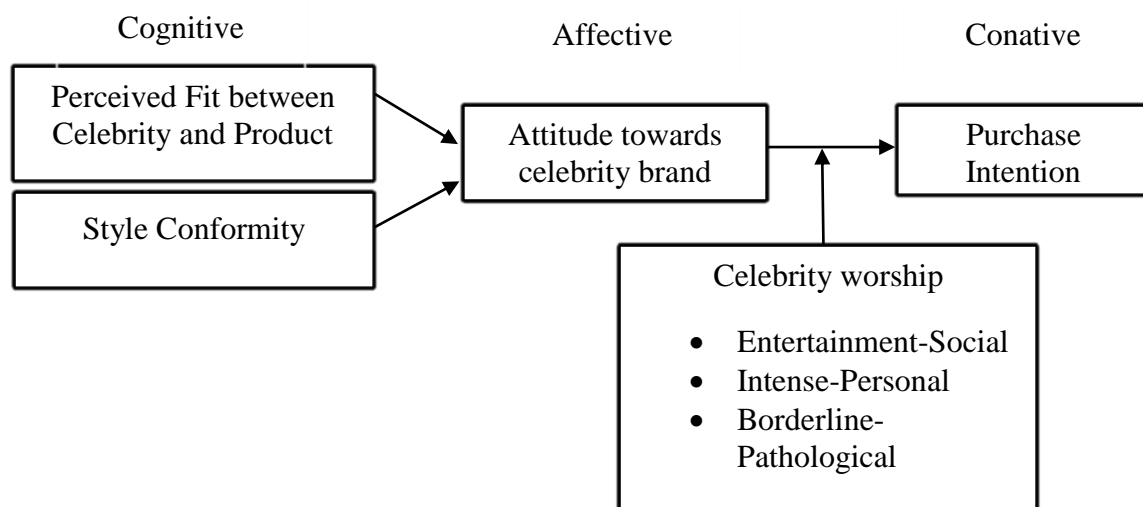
Cognitive

Affective

Conative

Perceived Fit between Celebrity and Product

Style Conformity

Attitude towards celebrity brand

Purchase Intention

Celebrity worship

- Entertainment-Social
- Intense-Personal
- Borderline-Pathological